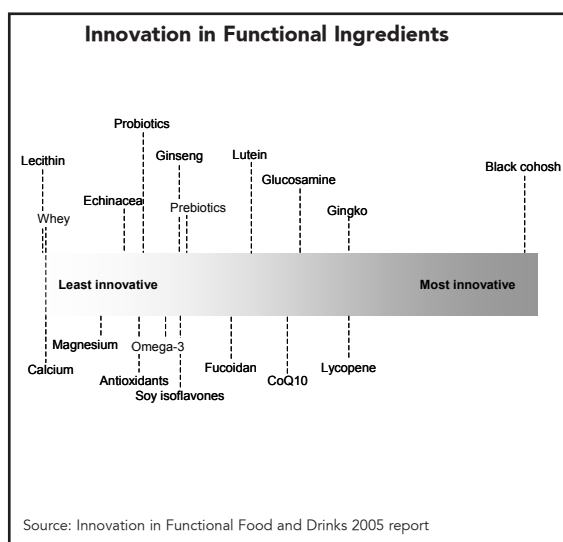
Innovation in Functional Ingredients

Probiotics

Lecithin

Ginseng

Lutein

Glucosamine

Black cohosh

Echinacea

Whey

Prebiotics

Gingko

Least innovative

Most innovative

Magnesium

Omega-3

Calcium

Fucoidan

Lycopene

Antioxidants

CoQ10

Soy isoflavones

Source: Innovation in Functional Food and Drinks 2005 report